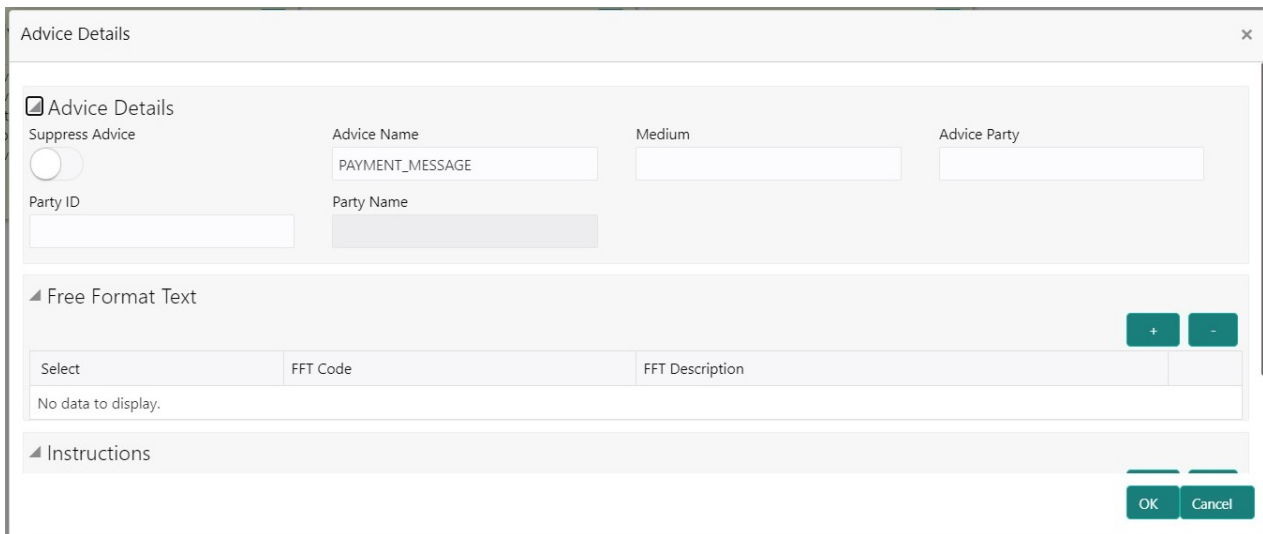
Advice Details ×

Advice Details

Suppress Advice

Advice Name
PAYMENT_MESSAGE

Medium

Advice Party

Party ID

Party Name

Free Format Text

+ -

| Select | FFT Code | FFT Description |  |
|---|---|---|---|
| No data to display. |  |  |  |

Instructions

OK Cancel